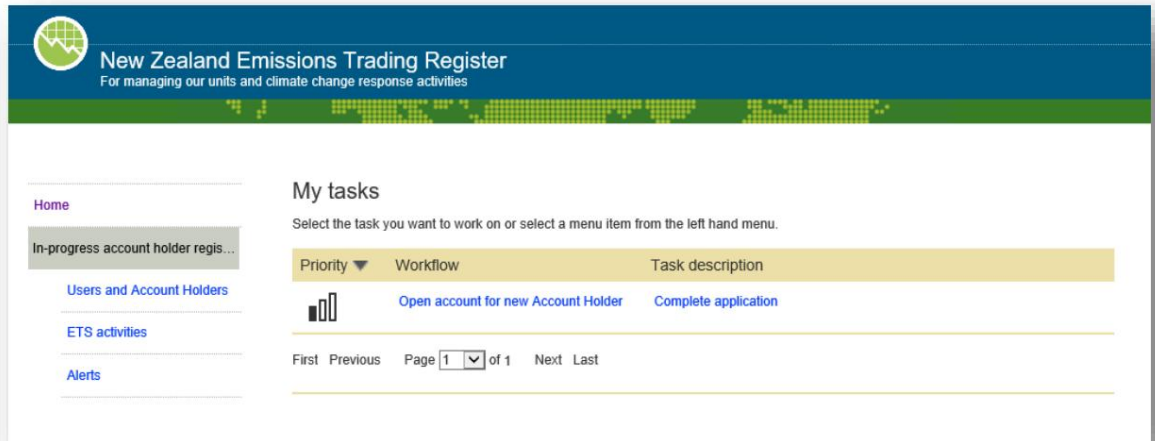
New Zealand Emissions Trading Register
For managing our units and climate change response activities

Home

In-progress account holder regis...

Users and Account Holders

ETS activities

Alerts

My tasks

Select the task you want to work on or select a menu item from the left hand menu.

| Priority ▼ | Workflow | Task description |
|---|---|---|
| | Open account for new Account Holder | Complete application |

First Previous Page 1 of 1 Next Last